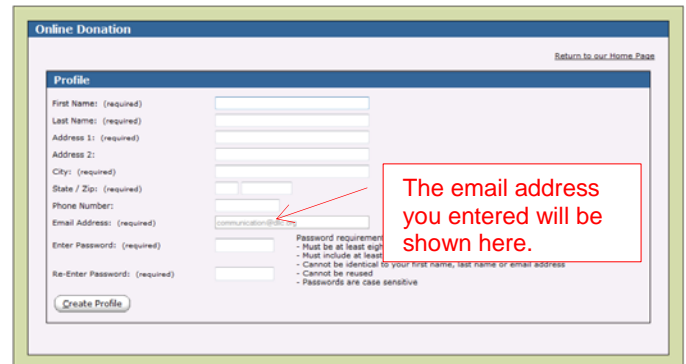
Online Donation

Return to our Home Page

Profile

First Name: (required)

Last Name: (required)

Address 1: (required)

Address 2:

City: (required)

State / Zip: (required)

Phone Number:

Email Address: (required) communication@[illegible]

Enter Password: (required)

Re-Enter Password: (required)

Password requirement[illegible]
- Must be at least eigh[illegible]
- Must include at least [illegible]
- Cannot be identical to your first name, last name or email address
- Cannot be reused
- Passwords are case sensitive

Create Profile

The email address you entered will be shown here.